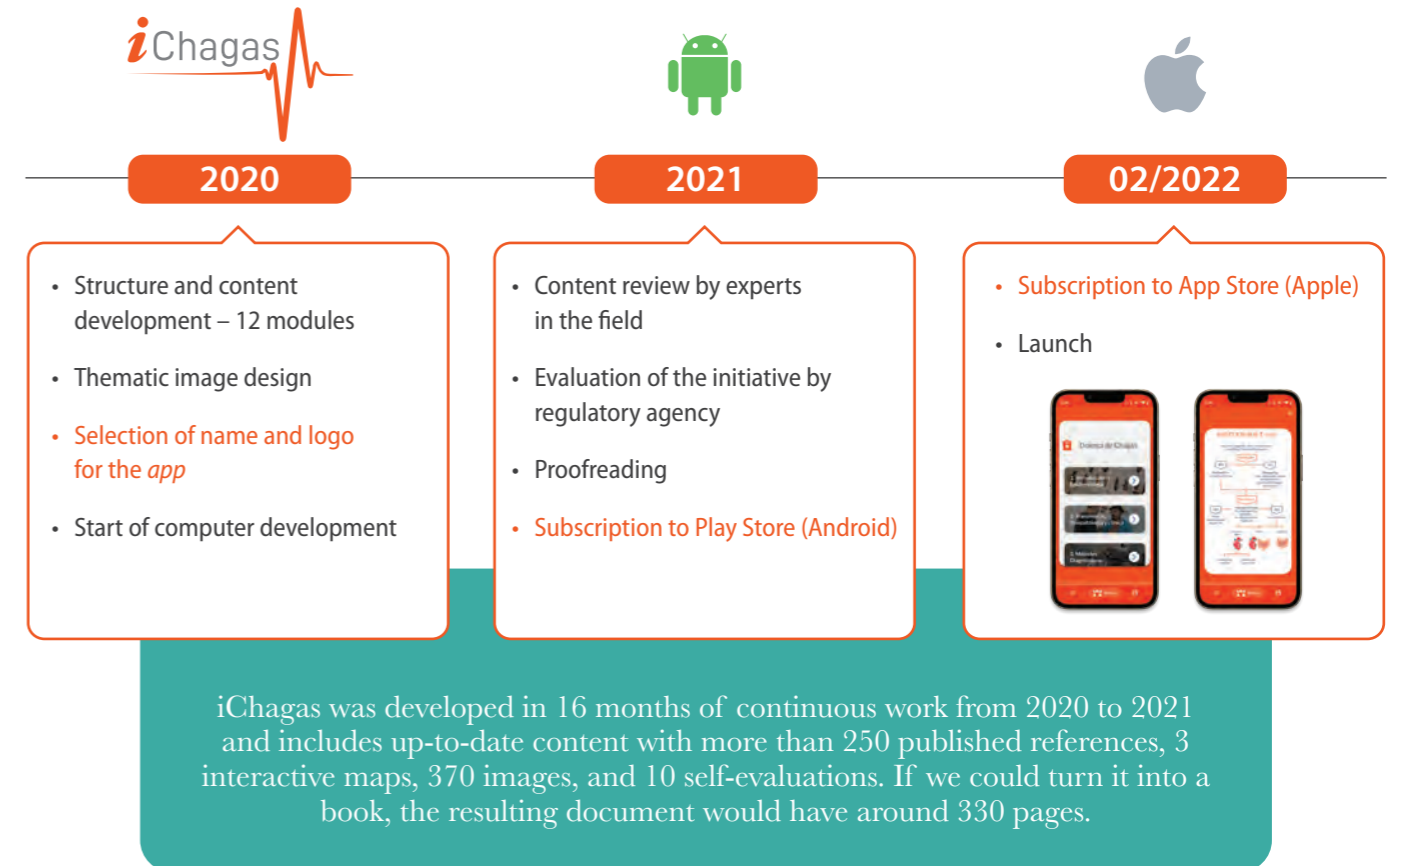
iChagas

2020

2021

02/2022

• Structure and content development – 12 modules
• Thematic image design
• Selection of name and logo for the *app*
• Start of computer development

• Content review by experts in the field
• Evaluation of the initiative by regulatory agency
• Proofreading
• Subscription to Play Store (Android)

• Subscription to App Store (Apple)
• Launch

Doença de Chagas

iChagas was developed in 16 months of continuous work from 2020 to 2021 and includes up-to-date content with more than 250 published references, 3 interactive maps, 370 images, and 10 self-evaluations. If we could turn it into a book, the resulting document would have around 330 pages.